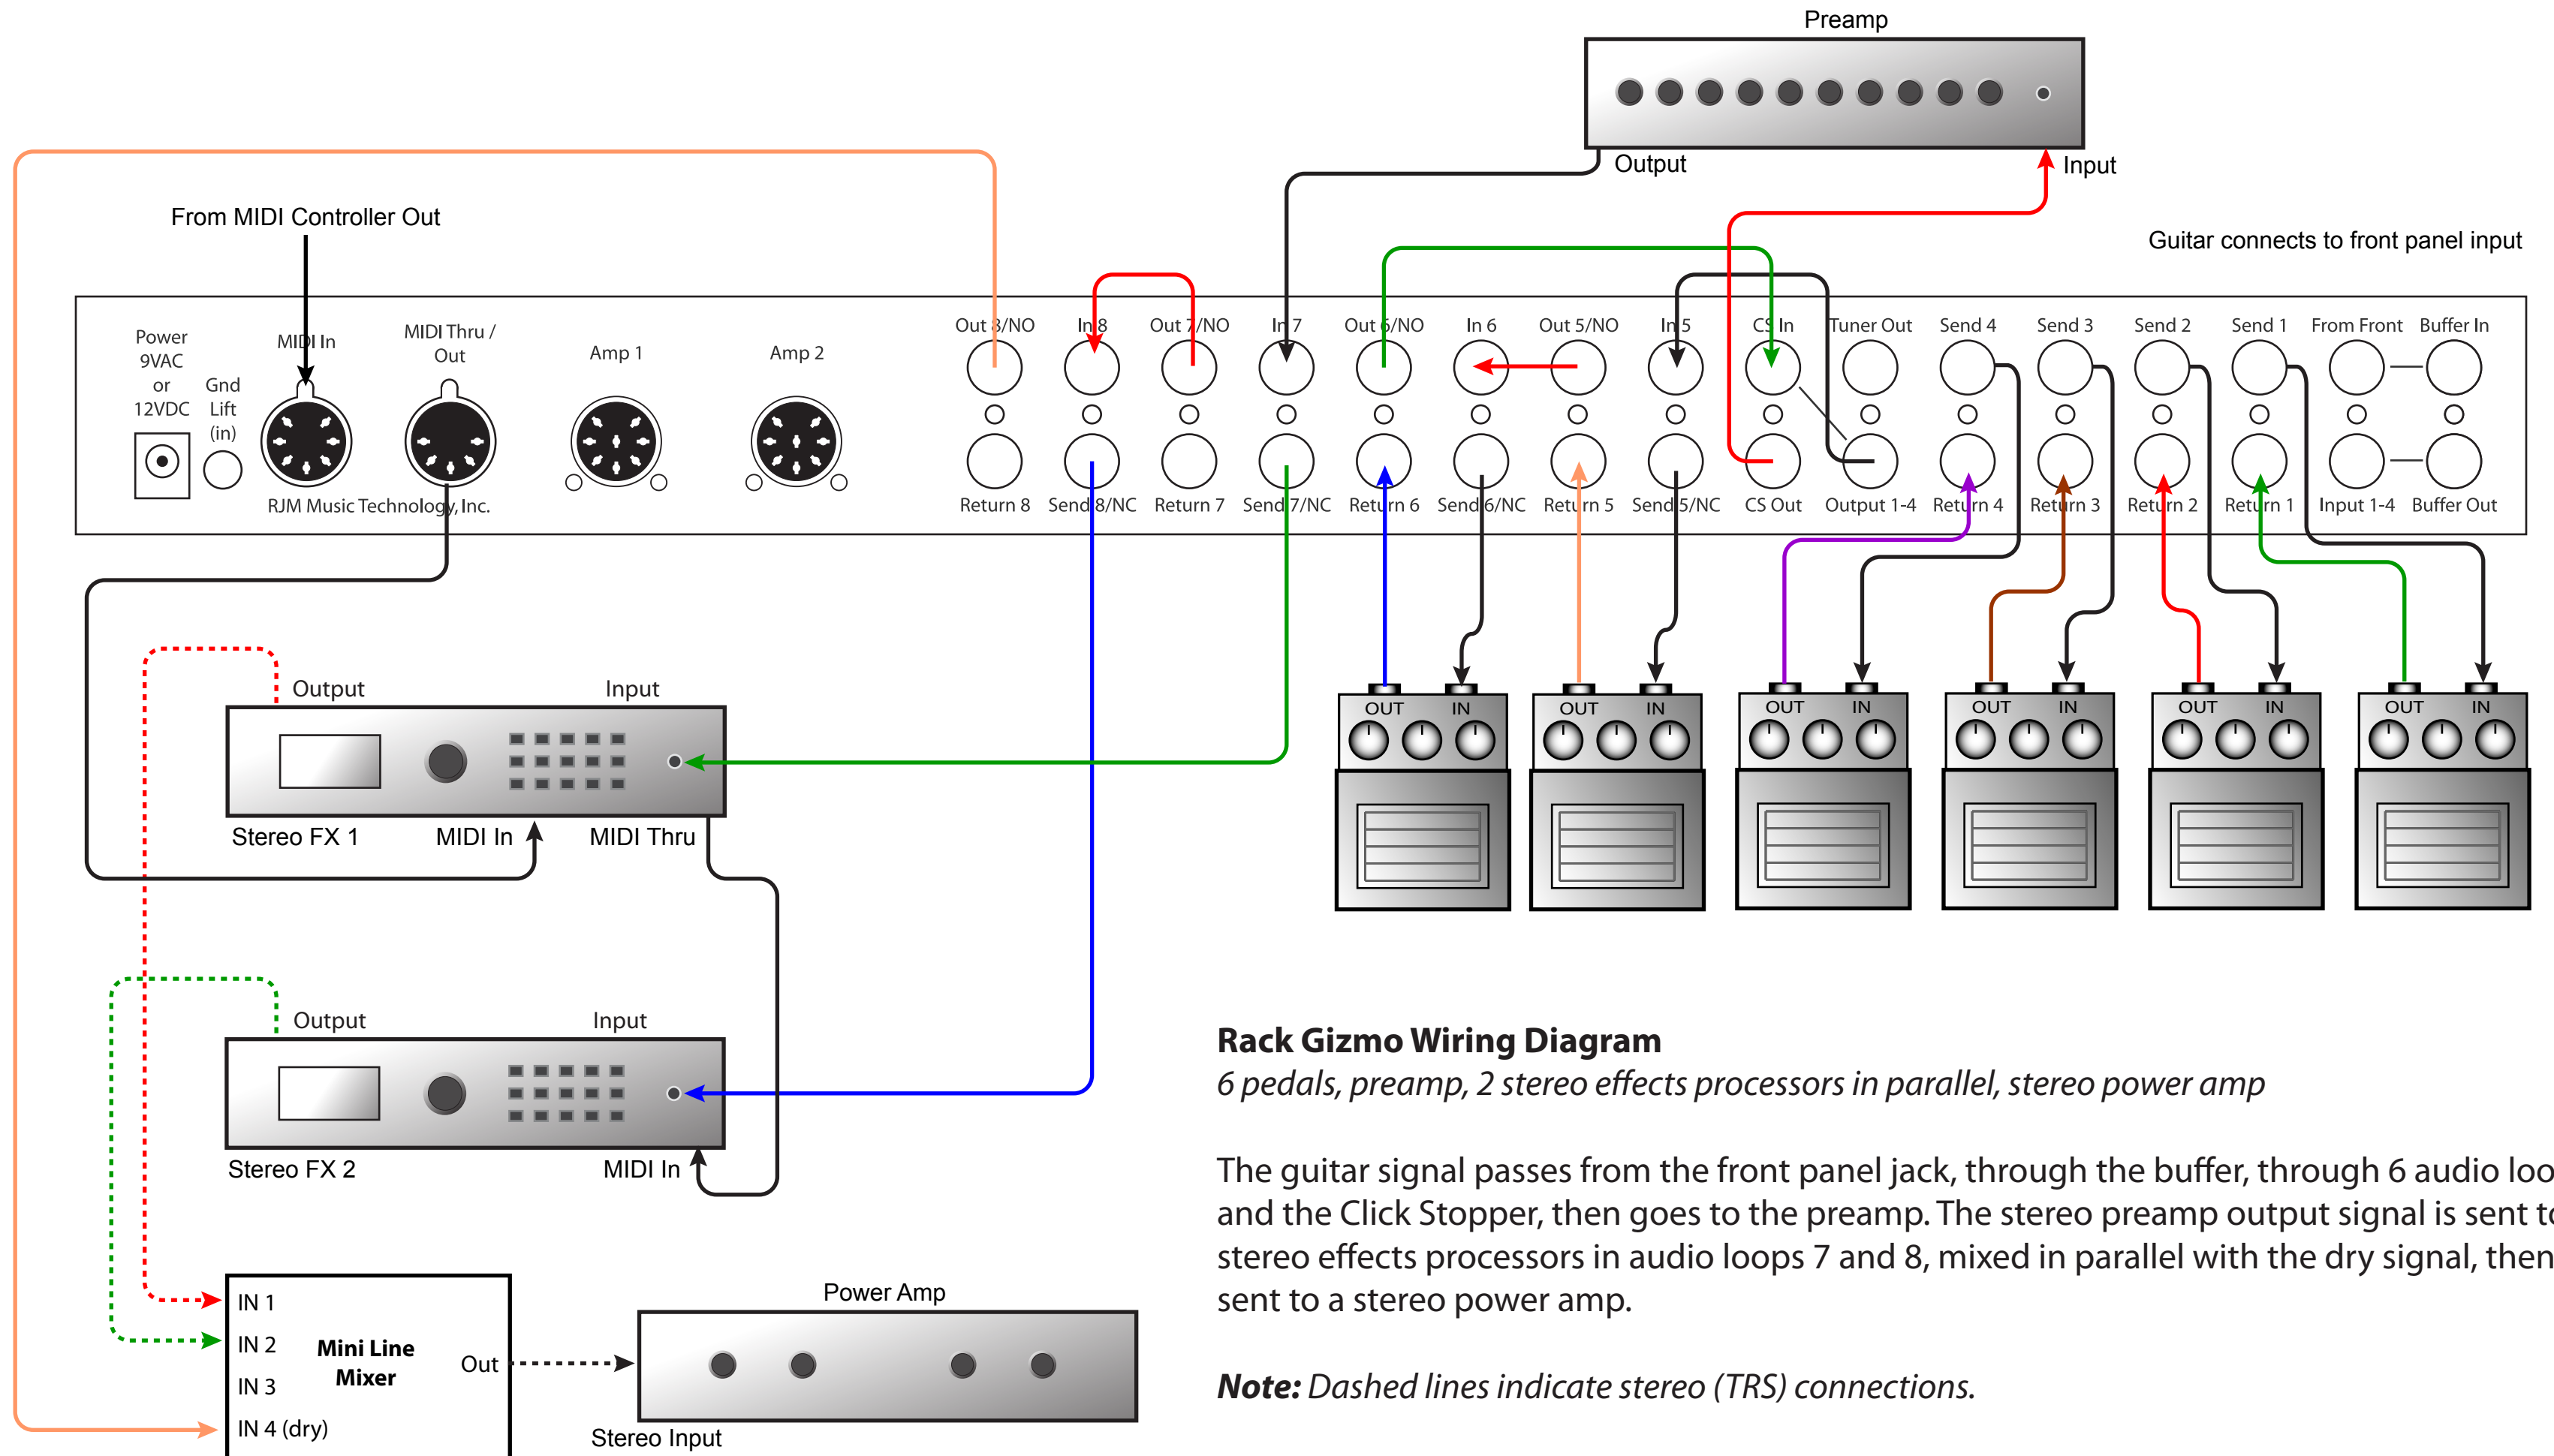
Preamp

Output

Input

From MIDI Controller Out

Guitar connects to front panel input

Power 9VAC or 12VDC

Gnd Lift (in)

MIDI In

MIDI Thru / Out

Amp 1

Amp 2

RJM Music Technology, Inc.

Out 8/NO
In 8
Out 7/NO
In 7
Out 6/NO
In 6
Out 5/NO
In 5
CS In
Tuner Out
Send 4
Send 3
Send 2
Send 1
From Front
Buffer In

Return 8
Send 8/NC
Return 7
Send 7/NC
Return 6
Send 6/NC
Return 5
Send 5/NC
CS Out
Output 1-4
Return 4
Return 3
Return 2
Return 1
Input 1-4
Buffer Out

OUT IN
OUT IN
OUT IN
OUT IN
OUT IN
OUT IN

Output
Input
Stereo FX 1
MIDI In
MIDI Thru

Output
Input
Stereo FX 2
MIDI In

IN 1
IN 2
IN 3
IN 4 (dry)
Mini Line Mixer
Out

Power Amp
Stereo Input

**Rack Gizmo Wiring Diagram**
*6 pedals, preamp, 2 stereo effects processors in parallel, stereo power amp*

The guitar signal passes from the front panel jack, through the buffer, through 6 audio loo and the Click Stopper, then goes to the preamp. The stereo preamp output signal is sent t stereo effects processors in audio loops 7 and 8, mixed in parallel with the dry signal, then sent to a stereo power amp.

***Note:*** *Dashed lines indicate stereo (TRS) connections.*